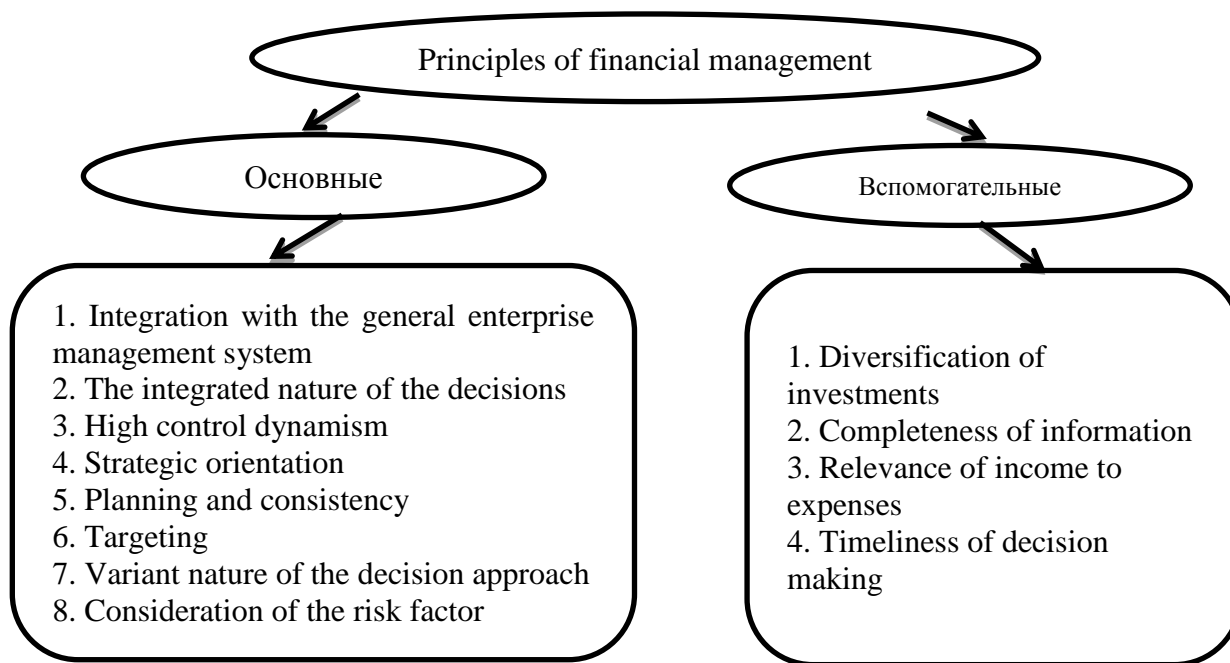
Principles of financial management

Основные

Вспомогательные

1. Integration with the general enterprise management system
2. The integrated nature of the decisions
3. High control dynamism
4. Strategic orientation
5. Planning and consistency
6. Targeting
7. Variant nature of the decision approach
8. Consideration of the risk factor

1. Diversification of investments
2. Completeness of information
3. Relevance of income to expenses
4. Timeliness of decision making